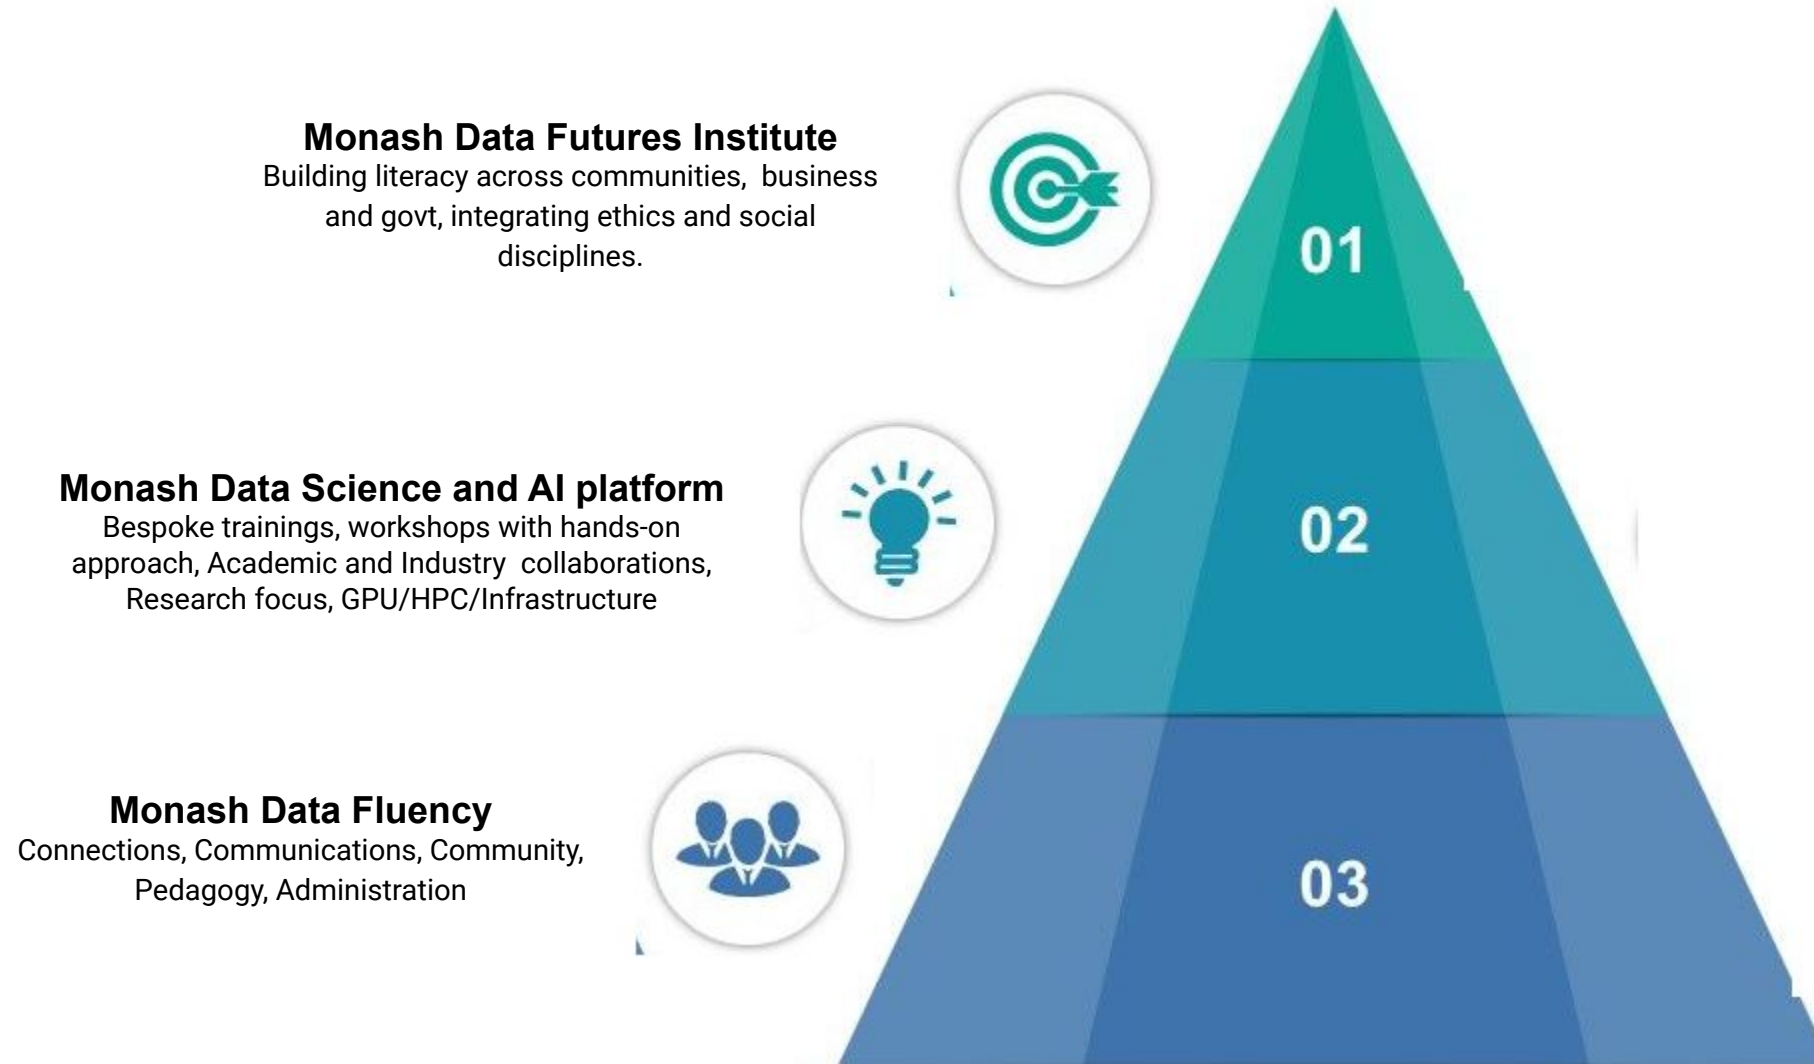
Monash Data Futures Institute
Building literacy across communities, business and govt, integrating ethics and social disciplines.

01

Monash Data Science and AI platform
Bespoke trainings, workshops with hands-on approach, Academic and Industry collaborations, Research focus, GPU/HPC/Infrastructure

02

Monash Data Fluency
Connections, Communications, Community, Pedagogy, Administration

03